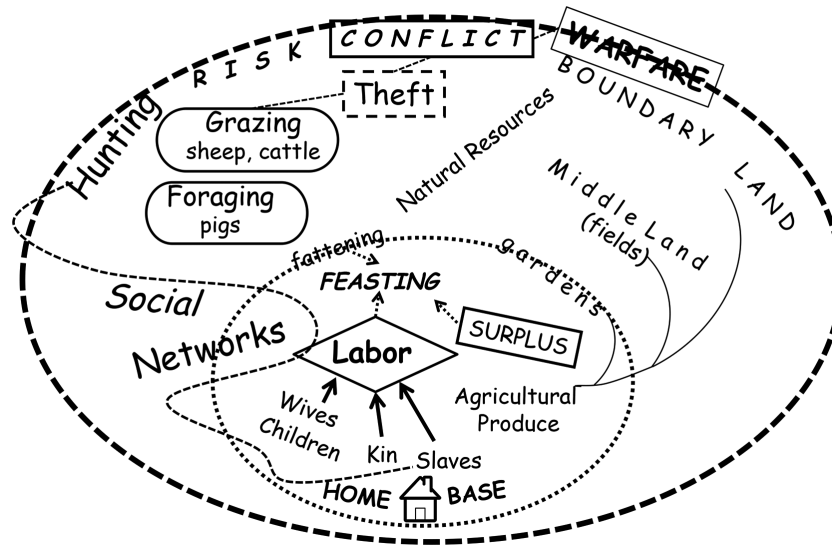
CONFLICT

WARFARE

RISK

BOUNDARY LAND

Hunting

Theft

Grazing
sheep, cattle

Natural Resources

Foraging
pigs

Middle Land
(fields)

fattening

gardens

FEASTING

Social

Networks

SURPLUS

Labor

Wives
Children

Kin

Slaves

Agricultural
Produce

HOME BASE